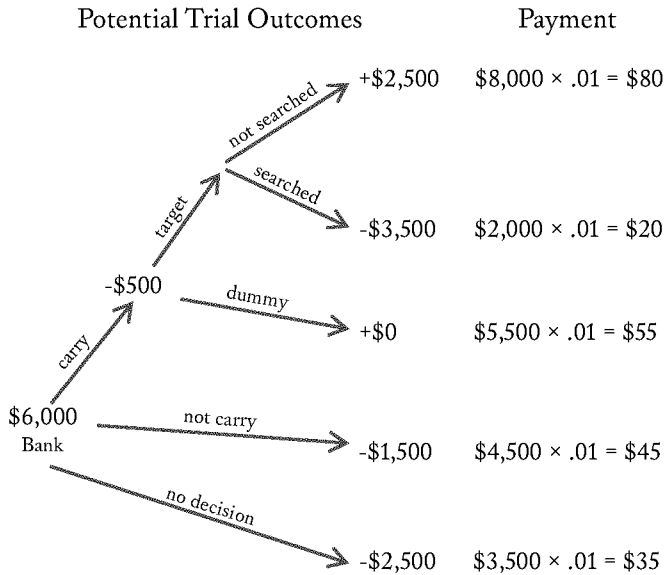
Potential Trial Outcomes

Payment

+\$2,500 \$8,000 × .01 = \$80

not searched

searched

target

-\$3,500 \$2,000 × .01 = \$20

-\$500

dummy

+\$0 \$5,500 × .01 = \$55

carry

\$6,000
Bank

not carry

-\$1,500 \$4,500 × .01 = \$45

no decision

-\$2,500 \$3,500 × .01 = \$35